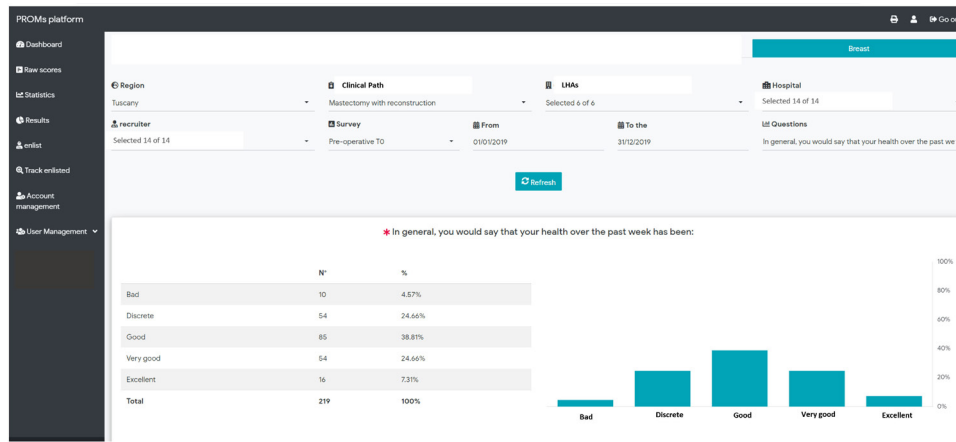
PROMs platform

Go o

Dashboard
Raw scores
Statistics
Results
enlist
Track enlisted
Account management
User Management

Breast

Region
Tuscany

Clinical Path
Mastectomy with reconstruction

LHAs
Selected 6 of 6

Hospital
Selected 14 of 14

recruiter
Selected 14 of 14

Survey
Pre-operative T0

From
01/01/2019

To the
31/12/2019

Questions
In general, you would say that your health over the past we

Refresh

* In general, you would say that your health over the past week has been:

| | N° | % |
|---|---|---|
| Bad | 10 | 4.57% |
| Discrete | 54 | 24.66% |
| Good | 85 | 38.81% |
| Very good | 54 | 24.66% |
| Excellent | 16 | 7.31% |
| Total | 219 | 100% |

100%
80%
60%
40%
20%
0%

Bad
Discrete
Good
Very good
Excellent